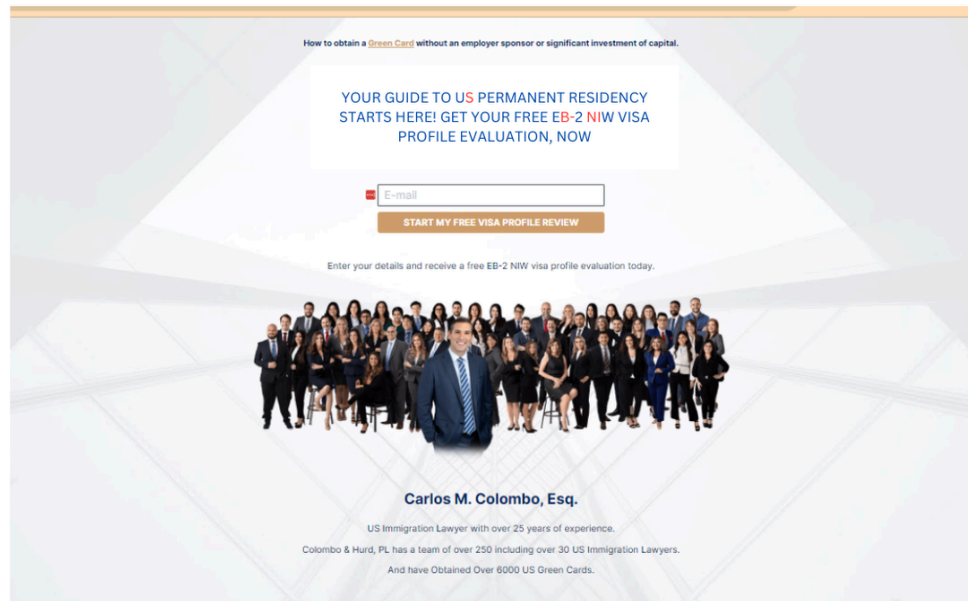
How to obtain a Green Card without an employer sponsor or significant investment of capital.

YOUR GUIDE TO US PERMANENT RESIDENCY STARTS HERE! GET YOUR FREE EB-2 NIW VISA PROFILE EVALUATION, NOW

E-mail

START MY FREE VISA PROFILE REVIEW

Enter your details and receive a free EB-2 NIW visa profile evaluation today.

Carlos M. Colombo, Esq.

US Immigration Lawyer with over 25 years of experience.

Colombo & Hurd, PL has a team of over 250 including over 30 US Immigration Lawyers.

And have Obtained Over 6000 US Green Cards.